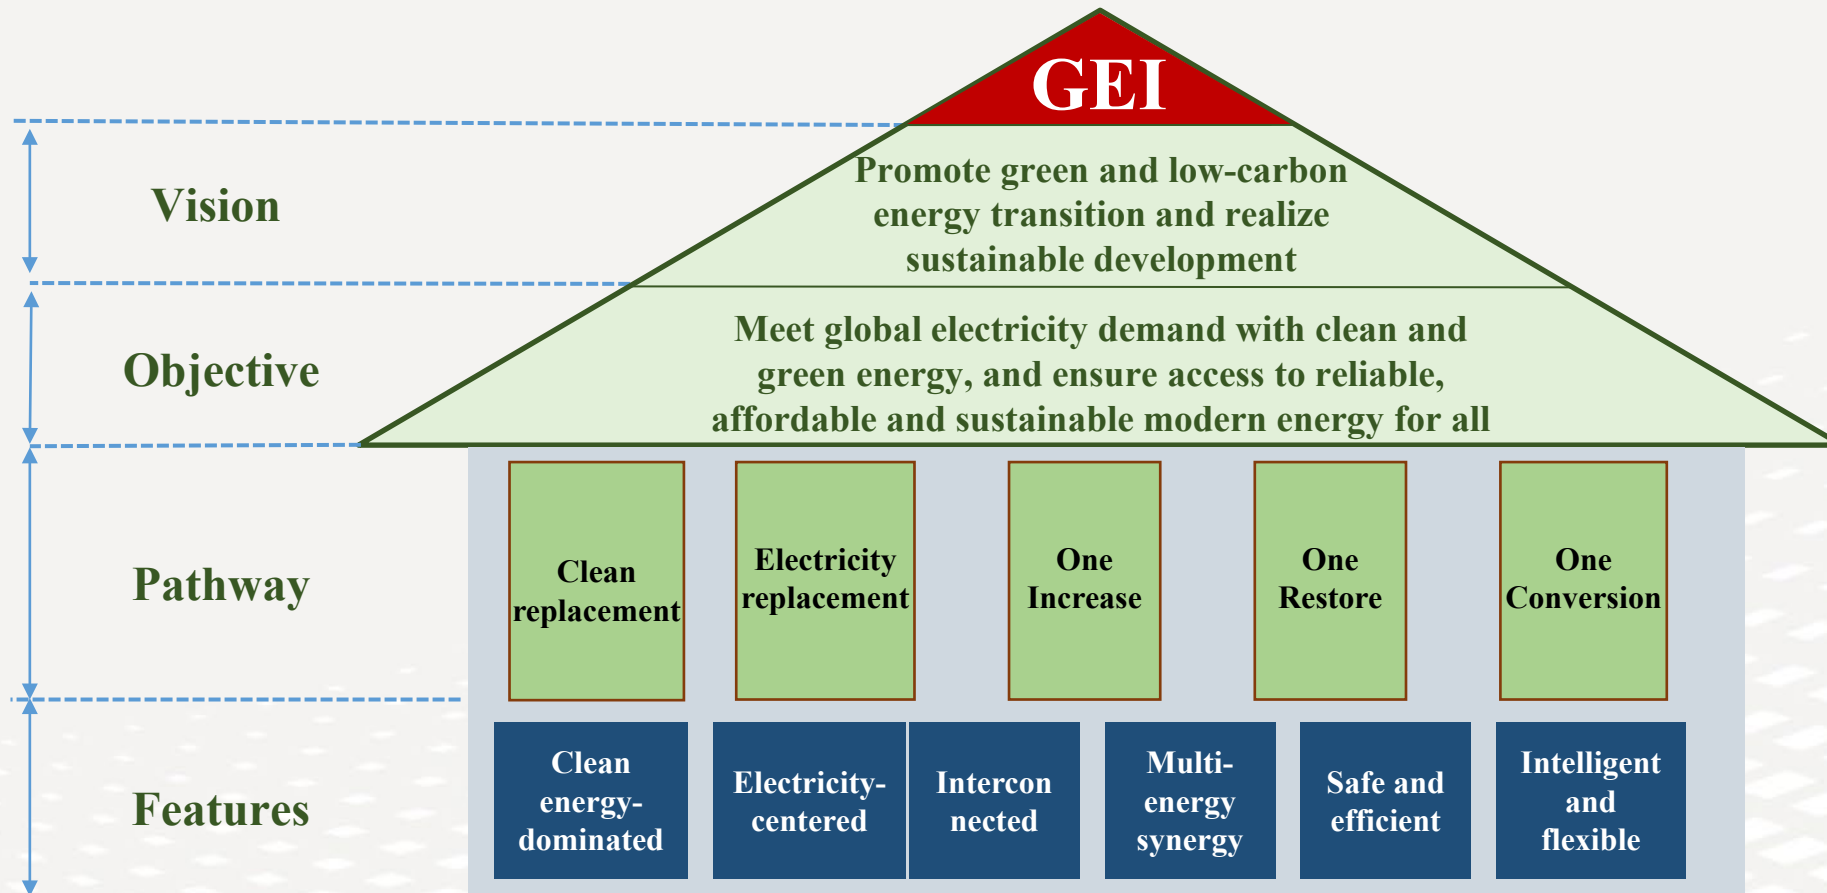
GEI

Vision

Promote green and low-carbon energy transition and realize sustainable development

Objective

Meet global electricity demand with clean and green energy, and ensure access to reliable, affordable and sustainable modern energy for all

Pathway

Clean replacement

Electricity replacement

One Increase

One Restore

One Conversion

Features

Clean energy-dominated

Electricity-centered

Intercon nected

Multi-energy synergy

Safe and efficient

Intelligent and flexible